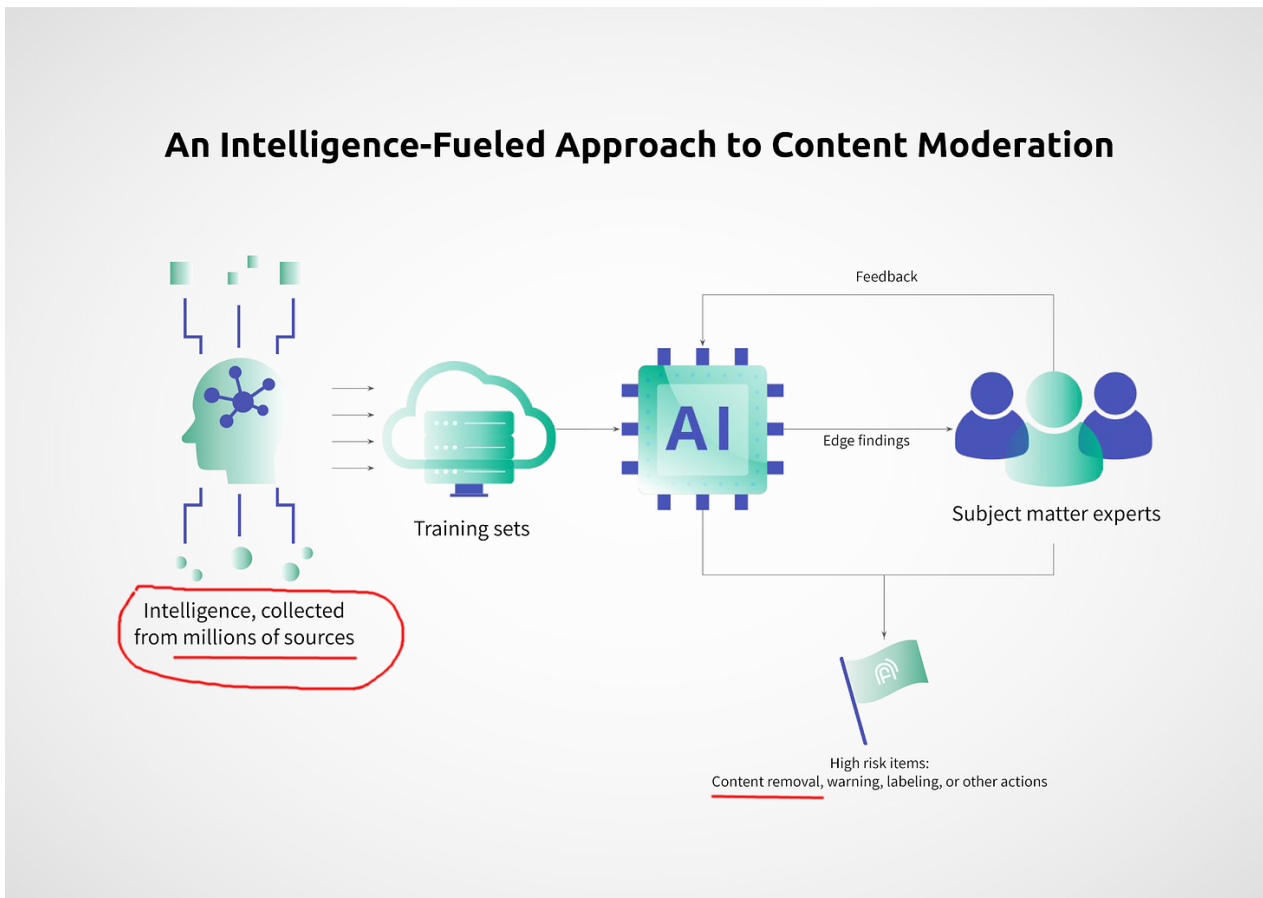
An Intelligence-Fueled Approach to Content Moderation

Feedback

AI

Edge findings

Training sets

Subject matter experts

Intelligence, collected from millions of sources

High risk items:
Content removal, warning, labeling, or other actions